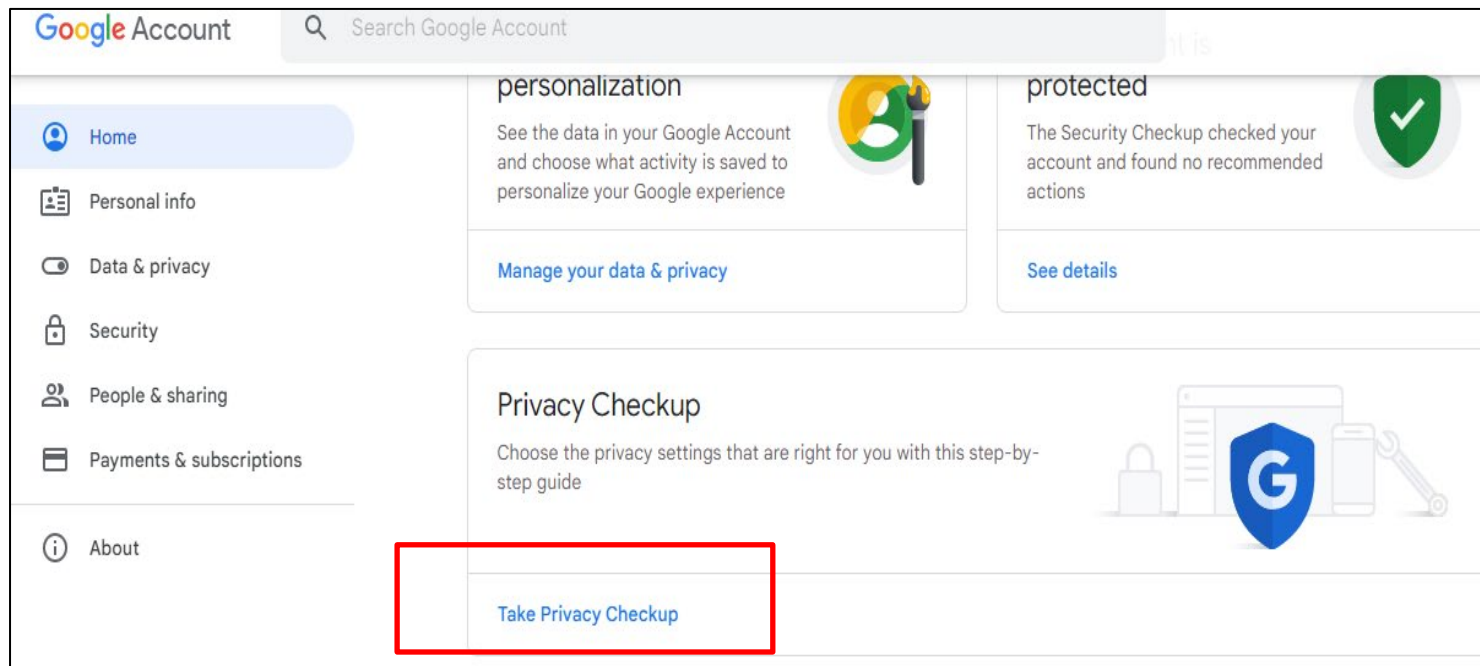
Google Account

Search Google Account

Home

Personal info

Data & privacy

Security

People & sharing

Payments & subscriptions

About

personalization

See the data in your Google Account and choose what activity is saved to personalize your Google experience

Manage your data & privacy

protected

The Security Checkup checked your account and found no recommended actions

See details

Privacy Checkup

Choose the privacy settings that are right for you with this step-by-step guide

Take Privacy Checkup